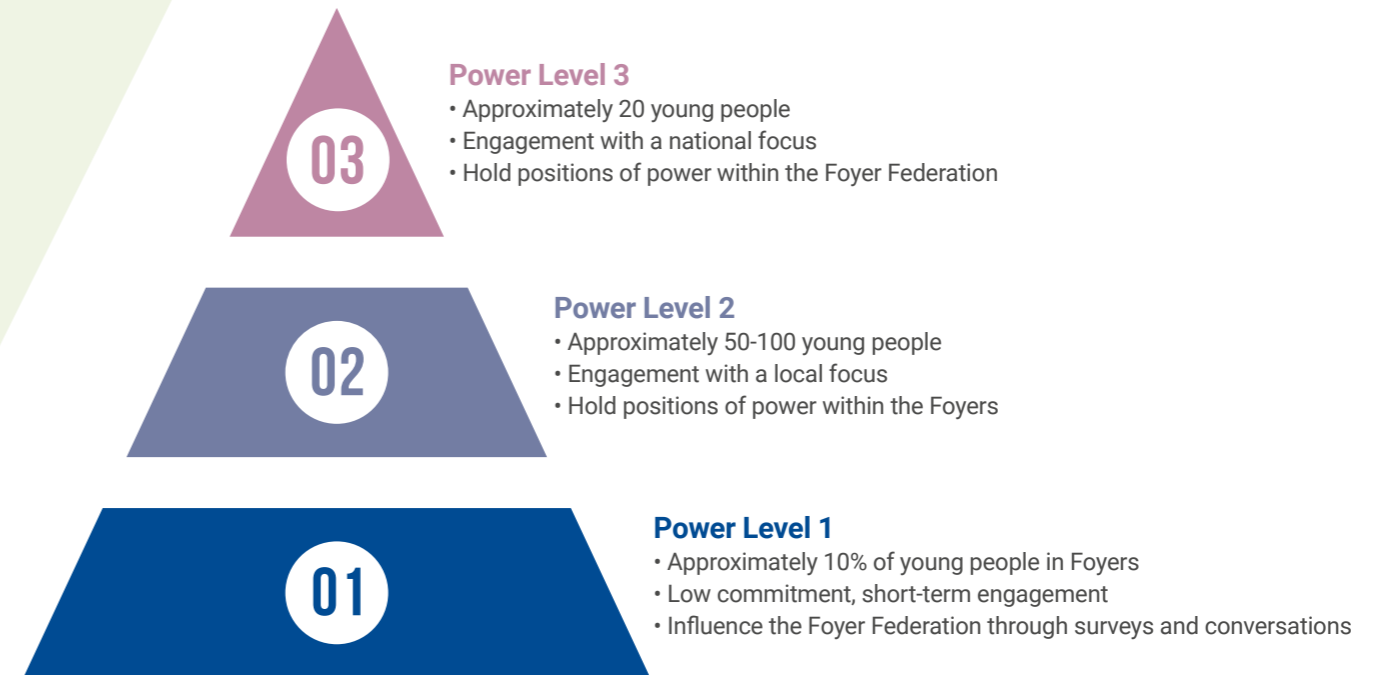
03

Power Level 3
• Approximately 20 young people
• Engagement with a national focus
• Hold positions of power within the Foyer Federation

02

Power Level 2
• Approximately 50-100 young people
• Engagement with a local focus
• Hold positions of power within the Foyers

01

Power Level 1
• Approximately 10% of young people in Foyers
• Low commitment, short-term engagement
• Influence the Foyer Federation through surveys and conversations